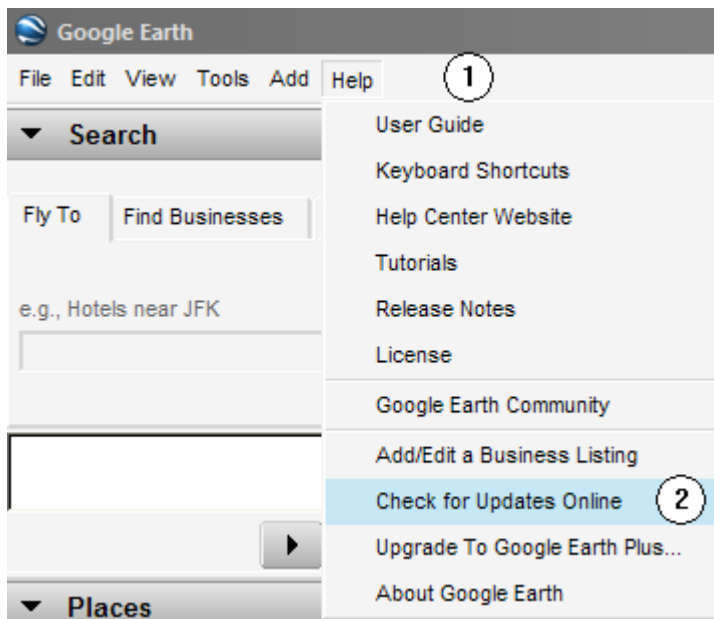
Google Earth

File Edit View Tools Add Help

1

Search

Fly To Find Businesses

e.g., Hotels near JFK

Places

User Guide
Keyboard Shortcuts
Help Center Website
Tutorials
Release Notes
License
Google Earth Community
Add/Edit a Business Listing
Check for Updates Online
2
Upgrade To Google Earth Plus...
About Google Earth